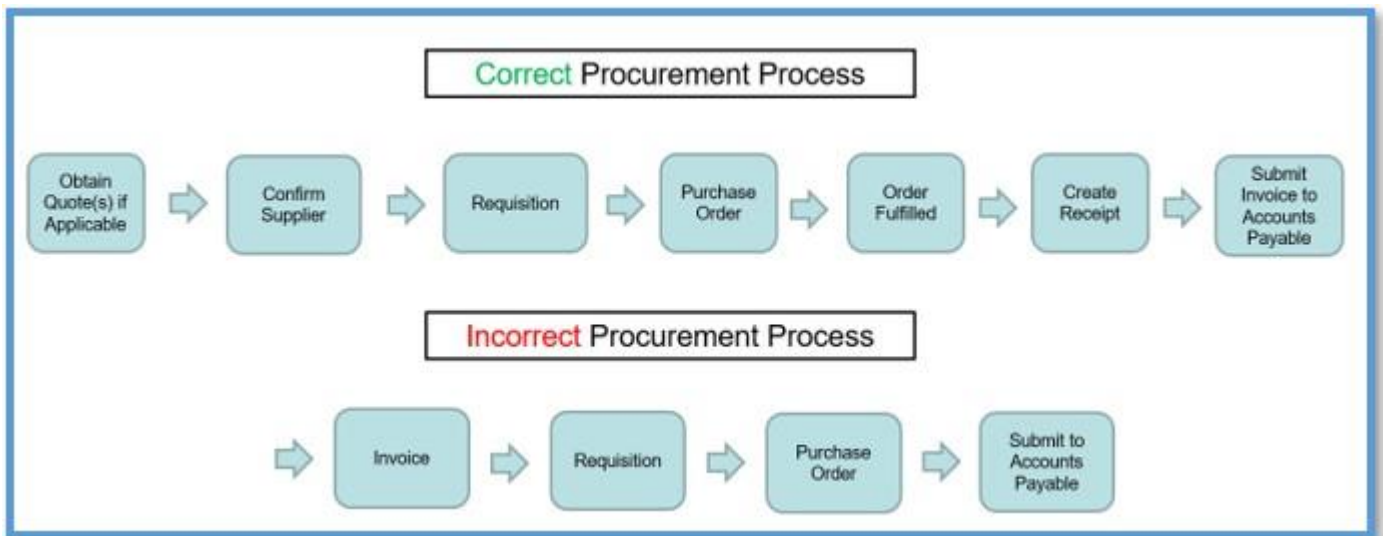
Correct Procurement Process

Obtain Quote(s) if Applicable

Confirm Supplier

Requisition

Purchase Order

Order Fulfilled

Create Receipt

Submit Invoice to Accounts Payable

Incorrect Procurement Process

Invoice

Requisition

Purchase Order

Submit to Accounts Payable